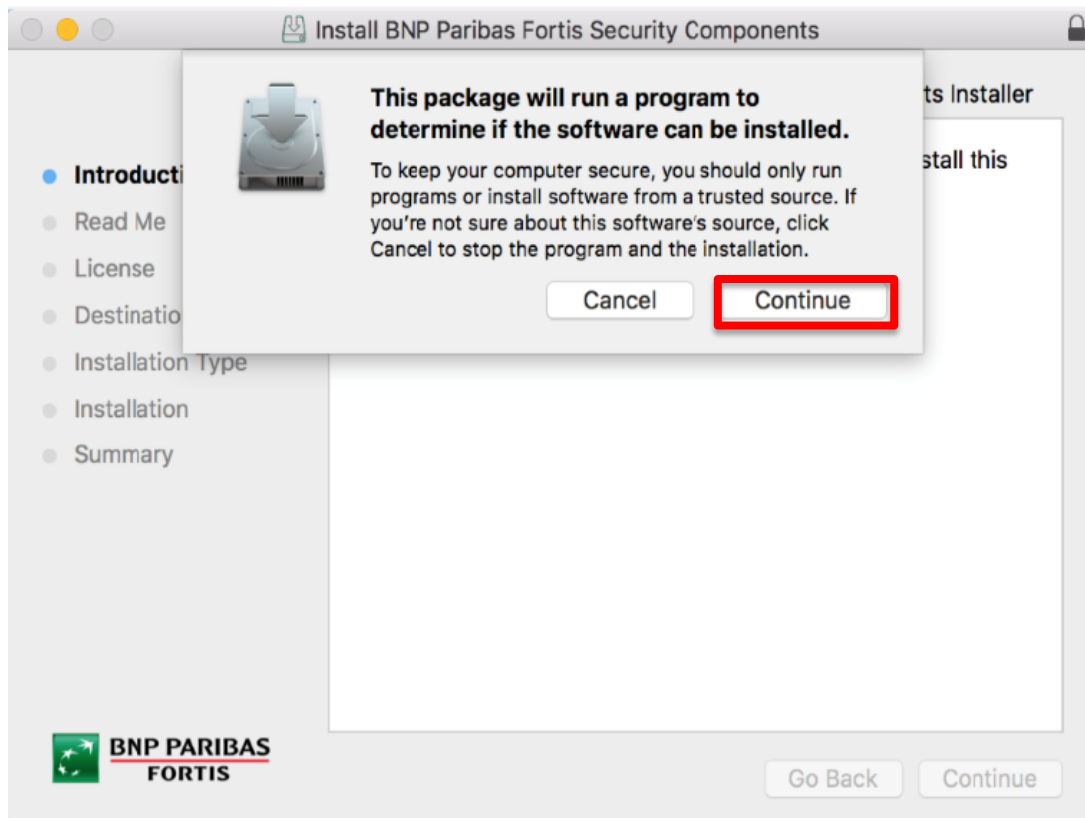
Install BNP Paribas Fortis Security Components

ts Installer

stall this

Introducti
Read Me
License
Destinatio
Installation Type
Installation
Summary

This package will run a program to determine if the software can be installed.

To keep your computer secure, you should only run programs or install software from a trusted source. If you're not sure about this software's source, click Cancel to stop the program and the installation.

Cancel
Continue

BNP PARIBAS
FORTIS

Go Back
Continue